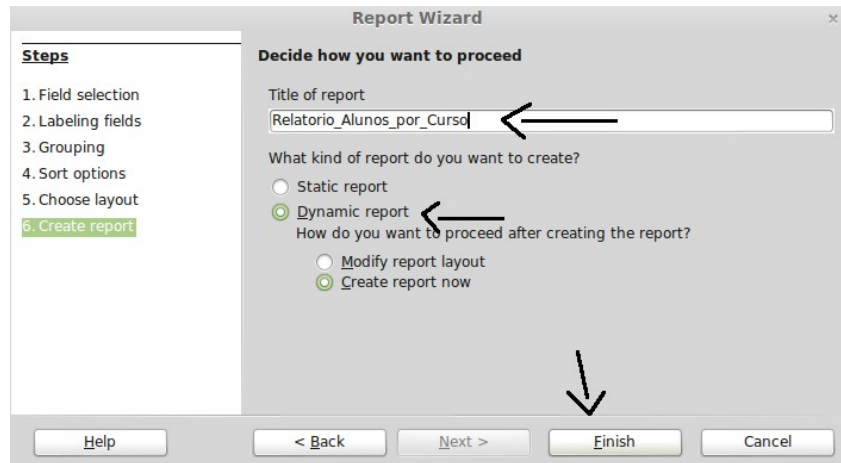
Report Wizard

Steps

1. Field selection
2. Labeling fields
3. Grouping
4. Sort options
5. Choose layout
6. Create report

Decide how you want to proceed

Title of report

Relatorio_Alunos_por_Curso

What kind of report do you want to create?

Static report

Dynamic report

How do you want to proceed after creating the report?

Modify report layout

Create report now

Help

< Back

Next >

Finish

Cancel